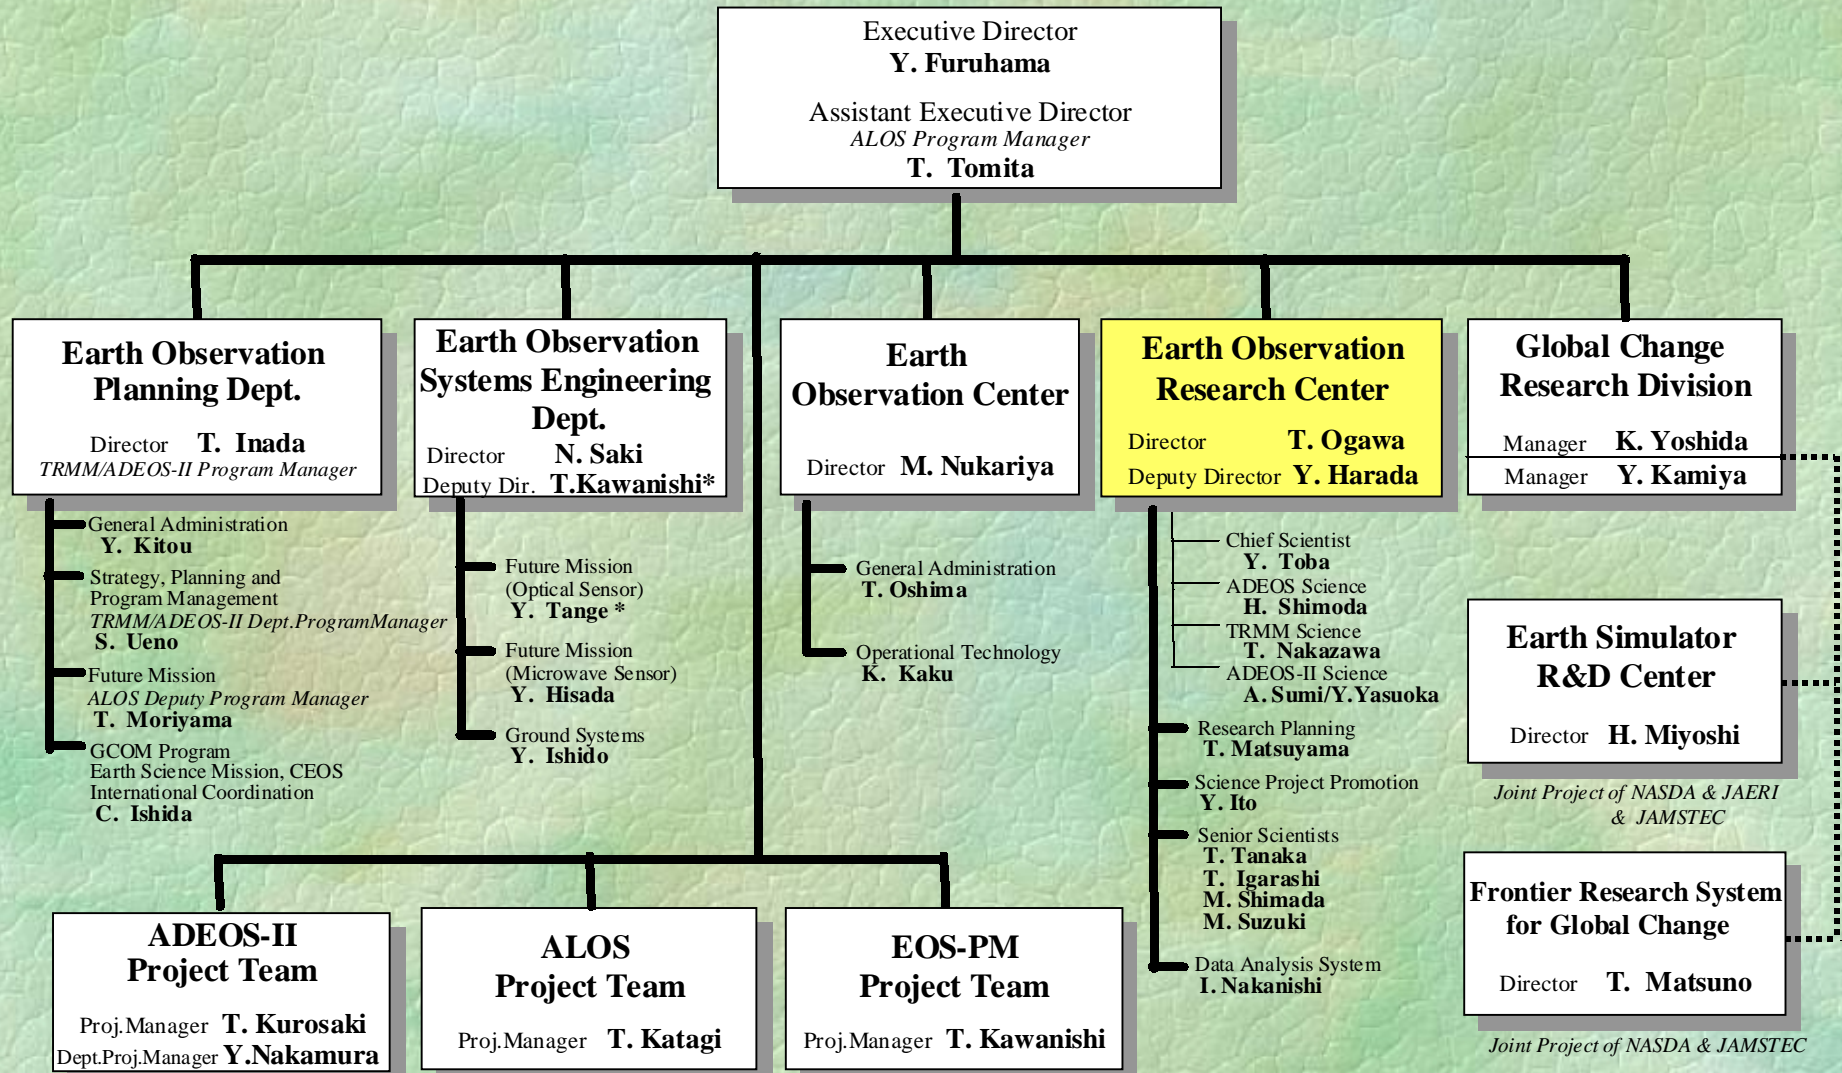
Executive Director
Y. Furuhama

Assistant Executive Director
ALOS Program Manager
T. Tomita

Earth Observation Planning Dept.
Director T. Inada
TRMM/ADEOS-II Program Manager

General Administration
Y. Kitou
Strategy, Planning and Program Management
TRMM/ADEOS-II Dept.ProgramManager
S. Ueno
Future Mission
ALOS Deputy Program Manager
T. Moriyama
GCOM Program
Earth Science Mission, CEOS International Coordination
C. Ishida

Earth Observation Systems Engineering Dept.
Director N. Saki
Deputy Dir. T.Kawanishi*

Future Mission (Optical Sensor)
Y. Tange *
Future Mission (Microwave Sensor)
Y. Hisada
Ground Systems
Y. Ishido

Earth Observation Center
Director M. Nukariya

General Administration
T. Oshima
Operational Technology
K. Kaku

Earth Observation Research Center
Director T. Ogawa
Deputy Director Y. Harada

Chief Scientist
Y. Toba
ADEOS Science
H. Shimoda
TRMM Science
T. Nakazawa
ADEOS-II Science
A. Sumi/Y.Yasuoka
Research Planning
T. Matsuyama
Science Project Promotion
Y. Ito
Senior Scientists
T. Tanaka
T. Igarashi
M. Shimada
M. Suzuki
Data Analysis System
I. Nakanishi

Global Change Research Division
Manager K. Yoshida
Manager Y. Kamiya

Earth Simulator R&D Center
Director H. Miyoshi
Joint Project of NASDA & JAERI & JAMSTEC

Frontier Research System for Global Change
Director T. Matsuno
Joint Project of NASDA & JAMSTEC

ADEOS-II Project Team
Proj.Manager T. Kurosaki
Dept.Proj.Manager Y.Nakamura

ALOS Project Team
Proj.Manager T. Katagi

EOS-PM Project Team
Proj.Manager T. Kawanishi